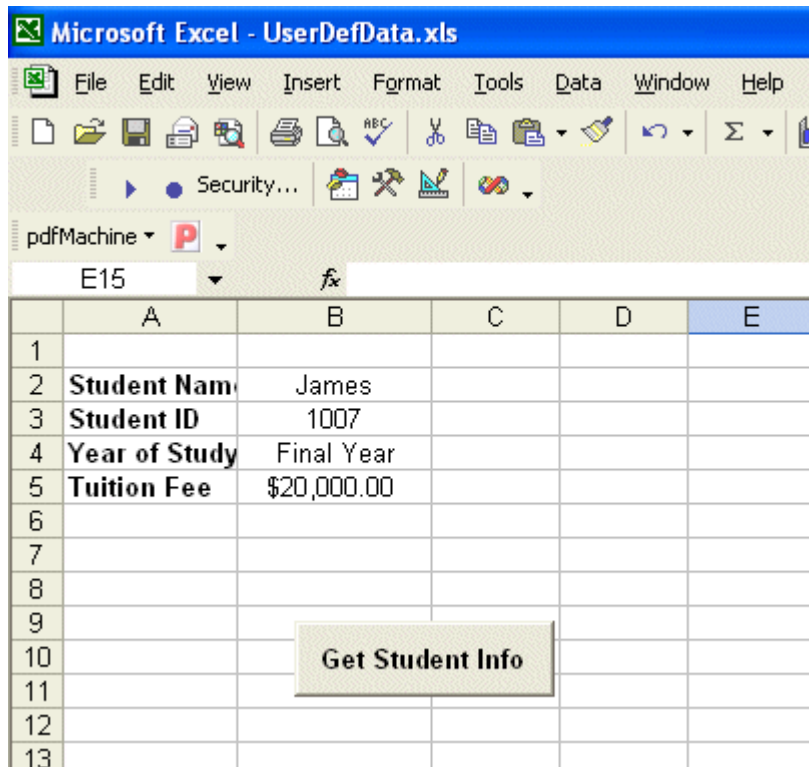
Microsoft Excel - UserDefData.xls

File Edit View Insert Format Tools Data Window Help

Security...

pdfMachine

E15 $f_x$

| | A | B | C | D | E |
|---|---|---|---|---|---|
| 1 | | | | | |
| 2 | Student Nam | James | | | |
| 3 | Student ID | 1007 | | | |
| 4 | Year of Study | Final Year | | | |
| 5 | Tuition Fee | \$20,000.00 | | | |
| 6 | | | | | |
| 7 | | | | | |
| 8 | | | | | |
| 9 | | | | | |
| 10 | | | | | |
| 11 | | | | | |
| 12 | | | | | |
| 13 | | | | | |

Get Student Info